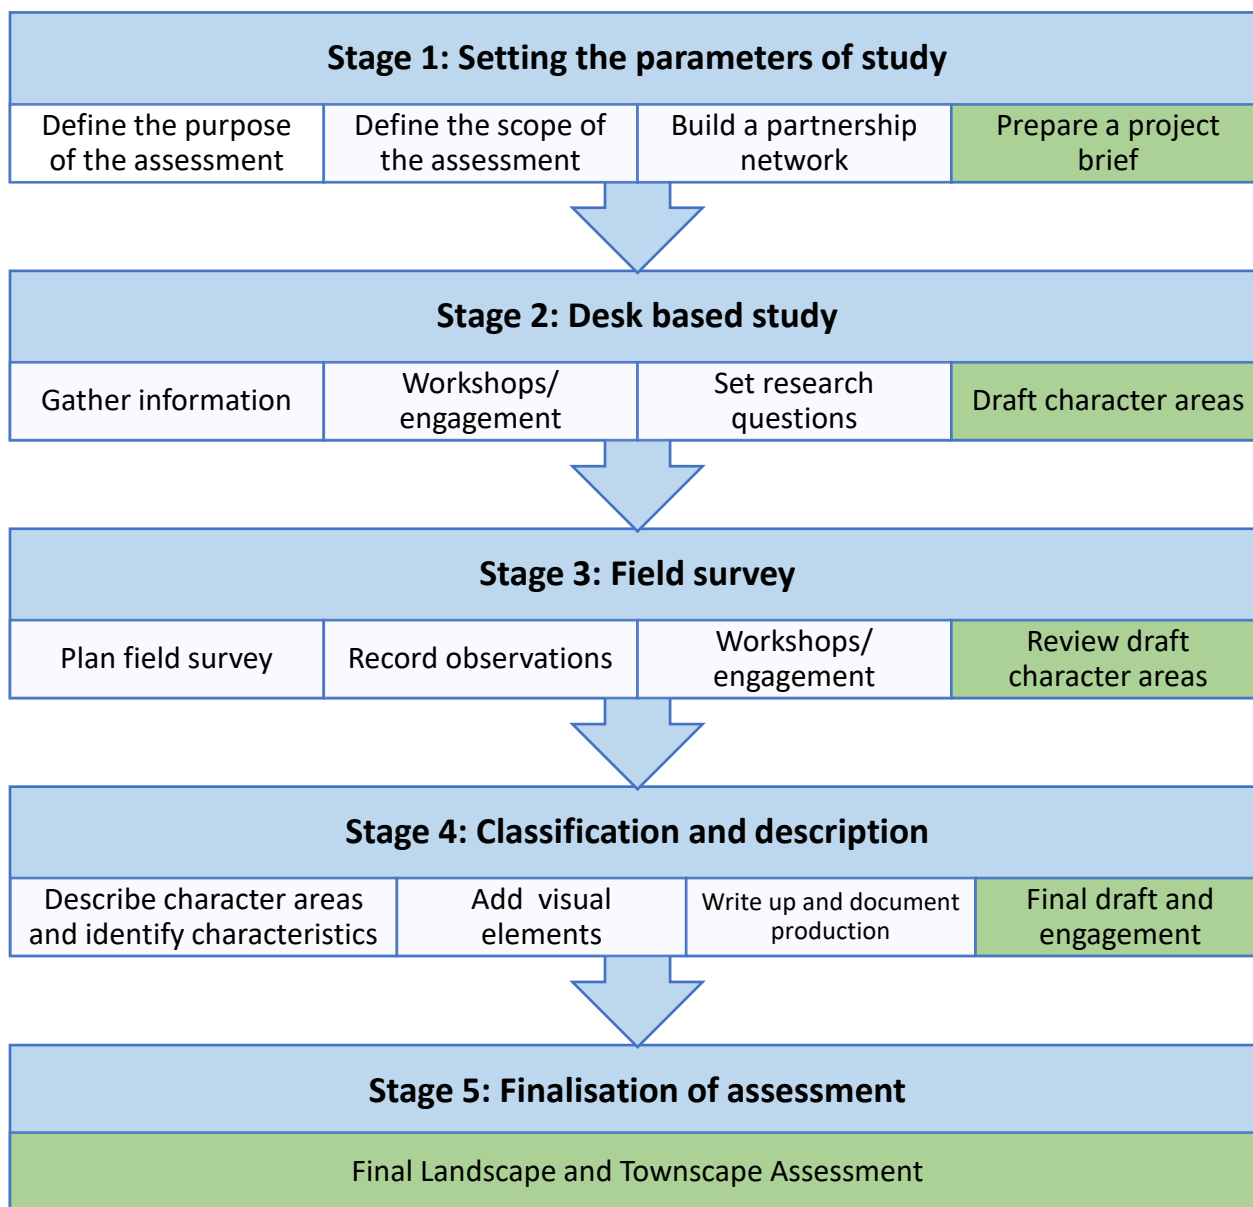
Stage 1: Setting the parameters of study

Define the purpose of the assessment

Define the scope of the assessment

Build a partnership network

Prepare a project brief

Stage 2: Desk based study

Gather information

Workshops/ engagement

Set research questions

Draft character areas

Stage 3: Field survey

Plan field survey

Record observations

Workshops/ engagement

Review draft character areas

Stage 4: Classification and description

Describe character areas and identify characteristics

Add visual elements

Write up and document production

Final draft and engagement

Stage 5: Finalisation of assessment

Final Landscape and Townscape Assessment